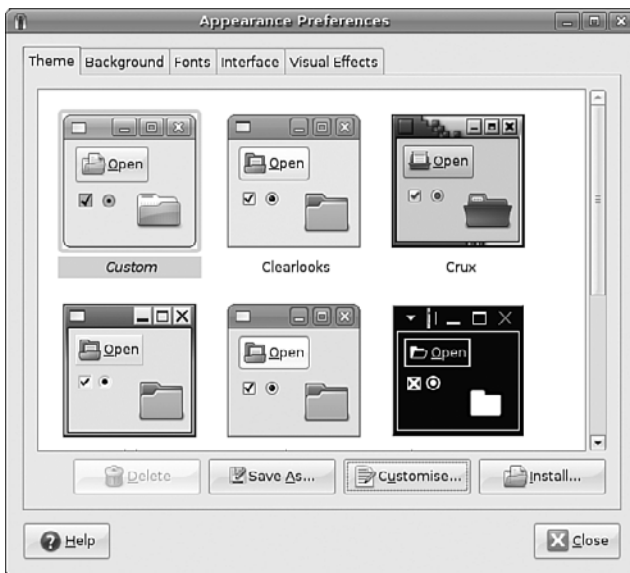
Appearance Preferences

Theme | Background | Fonts | Interface | Visual Effects

Open

Custom

Open

Clearlooks

Open

Crux

Open

Open

Open

Delete | Save As... | Customise... | Install...

Help

Close